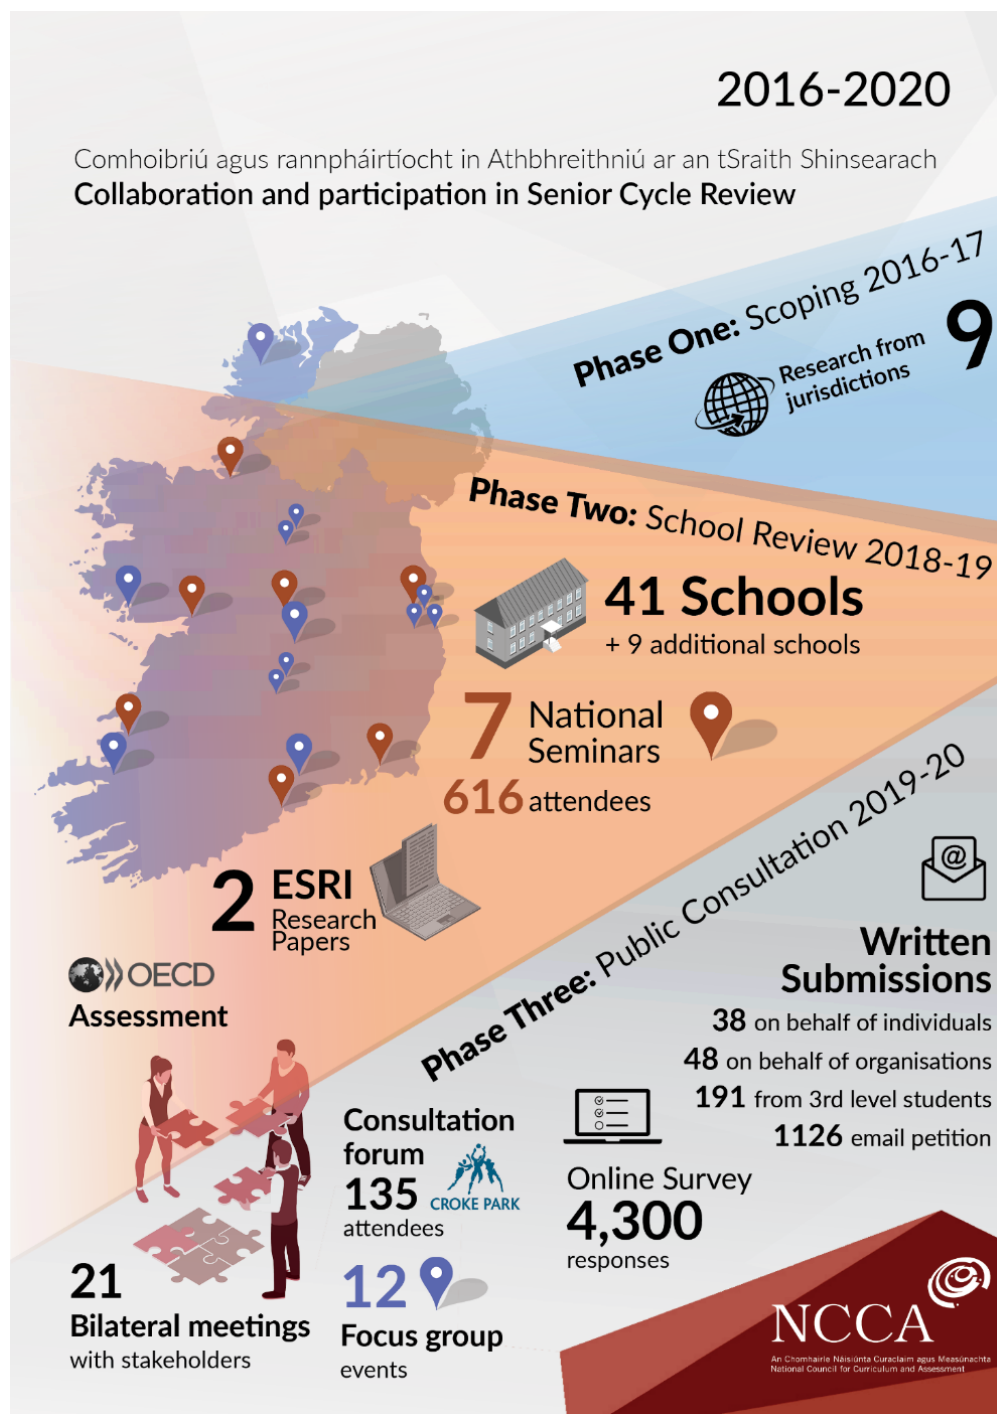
2016-2020

Comhoibriú agus rannpháirtíocht in Athbhreithniú ar an tSraith Shinsearach
Collaboration and participation in Senior Cycle Review

Phase One: Scoping 2016-17

9 Research from jurisdictions

Phase Two: School Review 2018-19

41 Schools
+ 9 additional schools

7 National Seminars
616 attendees

2 ESRI Research Papers

OECD
Assessment

Phase Three: Public Consultation 2019-20

Written Submissions
38 on behalf of individuals
48 on behalf of organisations
191 from 3rd level students
1126 email petition

Consultation forum
135 attendees
CROKE PARK

Online Survey
4,300
responses

21
Bilateral meetings
with stakeholders

12
Focus group
events

NCCA
An Chomhairle Náisiúnta Curaclaim agus Measúnachta
National Council for Curriculum and Assessment